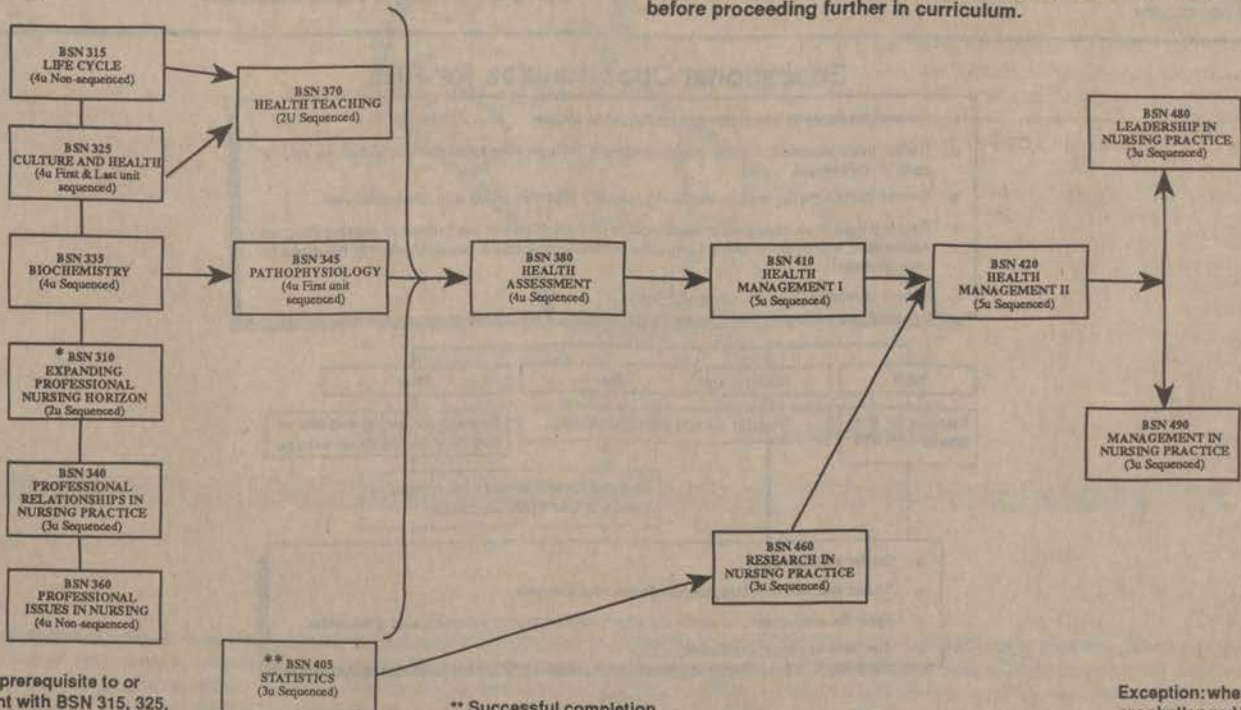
before proceeding further in curriculum.

BSN 315
LIFE CYCLE
(4u Non-sequenced)

BSN 325
CULTURE AND HEALTH
(4u First & Last unit sequenced)

BSN 335
BIOCHEMISTRY
(4u Sequenced)

* BSN 310
EXPANDING PROFESSIONAL NURSING HORIZON
(2u Sequenced)

BSN 340
PROFESSIONAL RELATIONSHIPS IN NURSING PRACTICE
(3u Sequenced)

BSN 360
PROFESSIONAL ISSUES IN NURSING
(4u Non-sequenced)

BSN 370
HEALTH TEACHING
(2U Sequenced)

BSN 345
PATHOPHYSIOLOGY
(4u First unit sequenced)

BSN 380
HEALTH ASSESSMENT
(4u Sequenced)

BSN 410
HEALTH MANAGEMENT I
(5u Sequenced)

BSN 420
HEALTH MANAGEMENT II
(5u Sequenced)

BSN 480
LEADERSHIP IN NURSING PRACTICE
(3u Sequenced)

BSN 490
MANAGEMENT IN NURSING PRACTICE
(3u Sequenced)

BSN 460
RESEARCH IN NURSING PRACTICE
(3u Sequenced)

** BSN 405
STATISTICS
(3u Sequenced)

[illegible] prerequisite to or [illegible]nt with BSN 315, 325,

** Successful completion

Exception: whe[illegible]